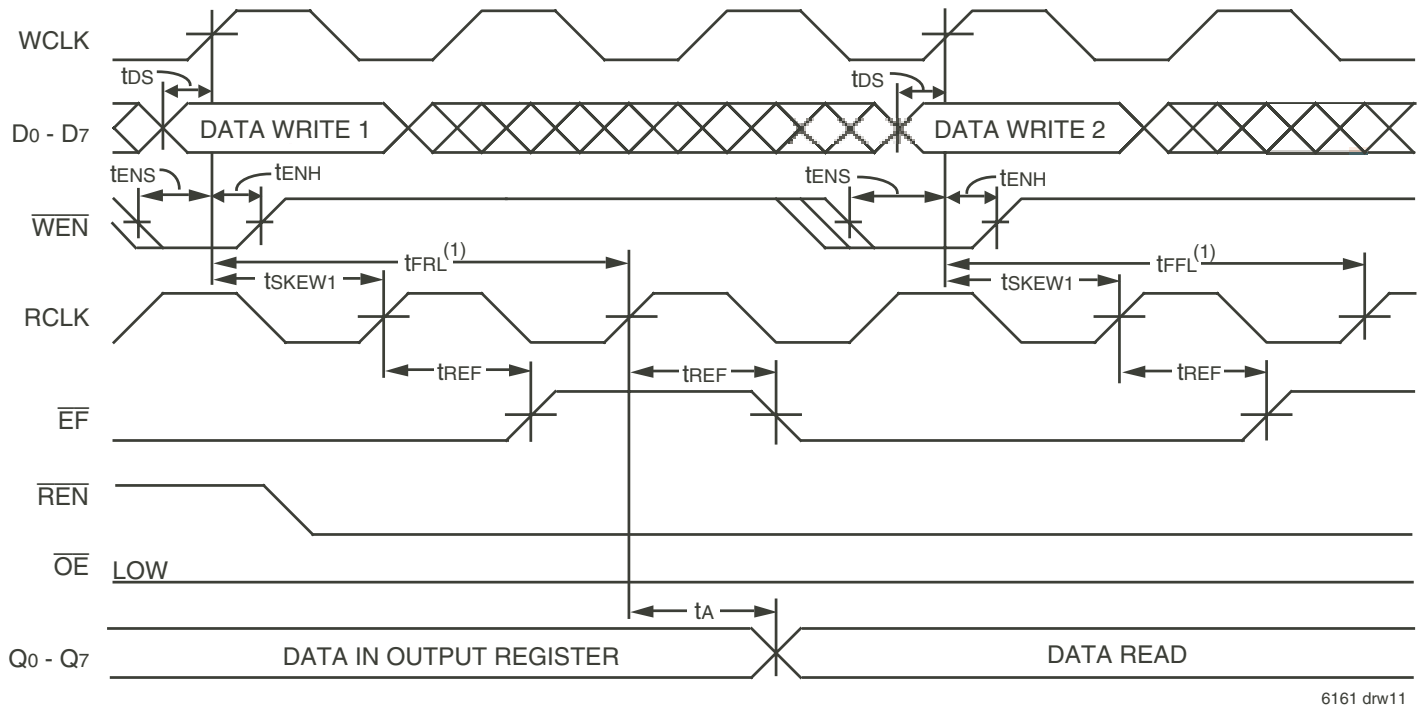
WCLK
$t_{DS}$
$t_{DS}$
$D_0$ - $D_7$
DATA WRITE 1
DATA WRITE 2
$t_{ENS}$
$t_{ENH}$
$t_{ENS}$
$t_{ENH}$
$\overline{WEN}$
$t_{FRL}^{(1)}$
$t_{FFL}^{(1)}$
$t_{SKEW1}$
$t_{SKEW1}$
RCLK
$t_{REF}$
$t_{REF}$
$t_{REF}$
$\overline{EF}$
$\overline{REN}$
$\overline{OE}$ LOW
$t_A$
$Q_0$ - $Q_7$
DATA IN OUTPUT REGISTER
DATA READ
6161 drw11